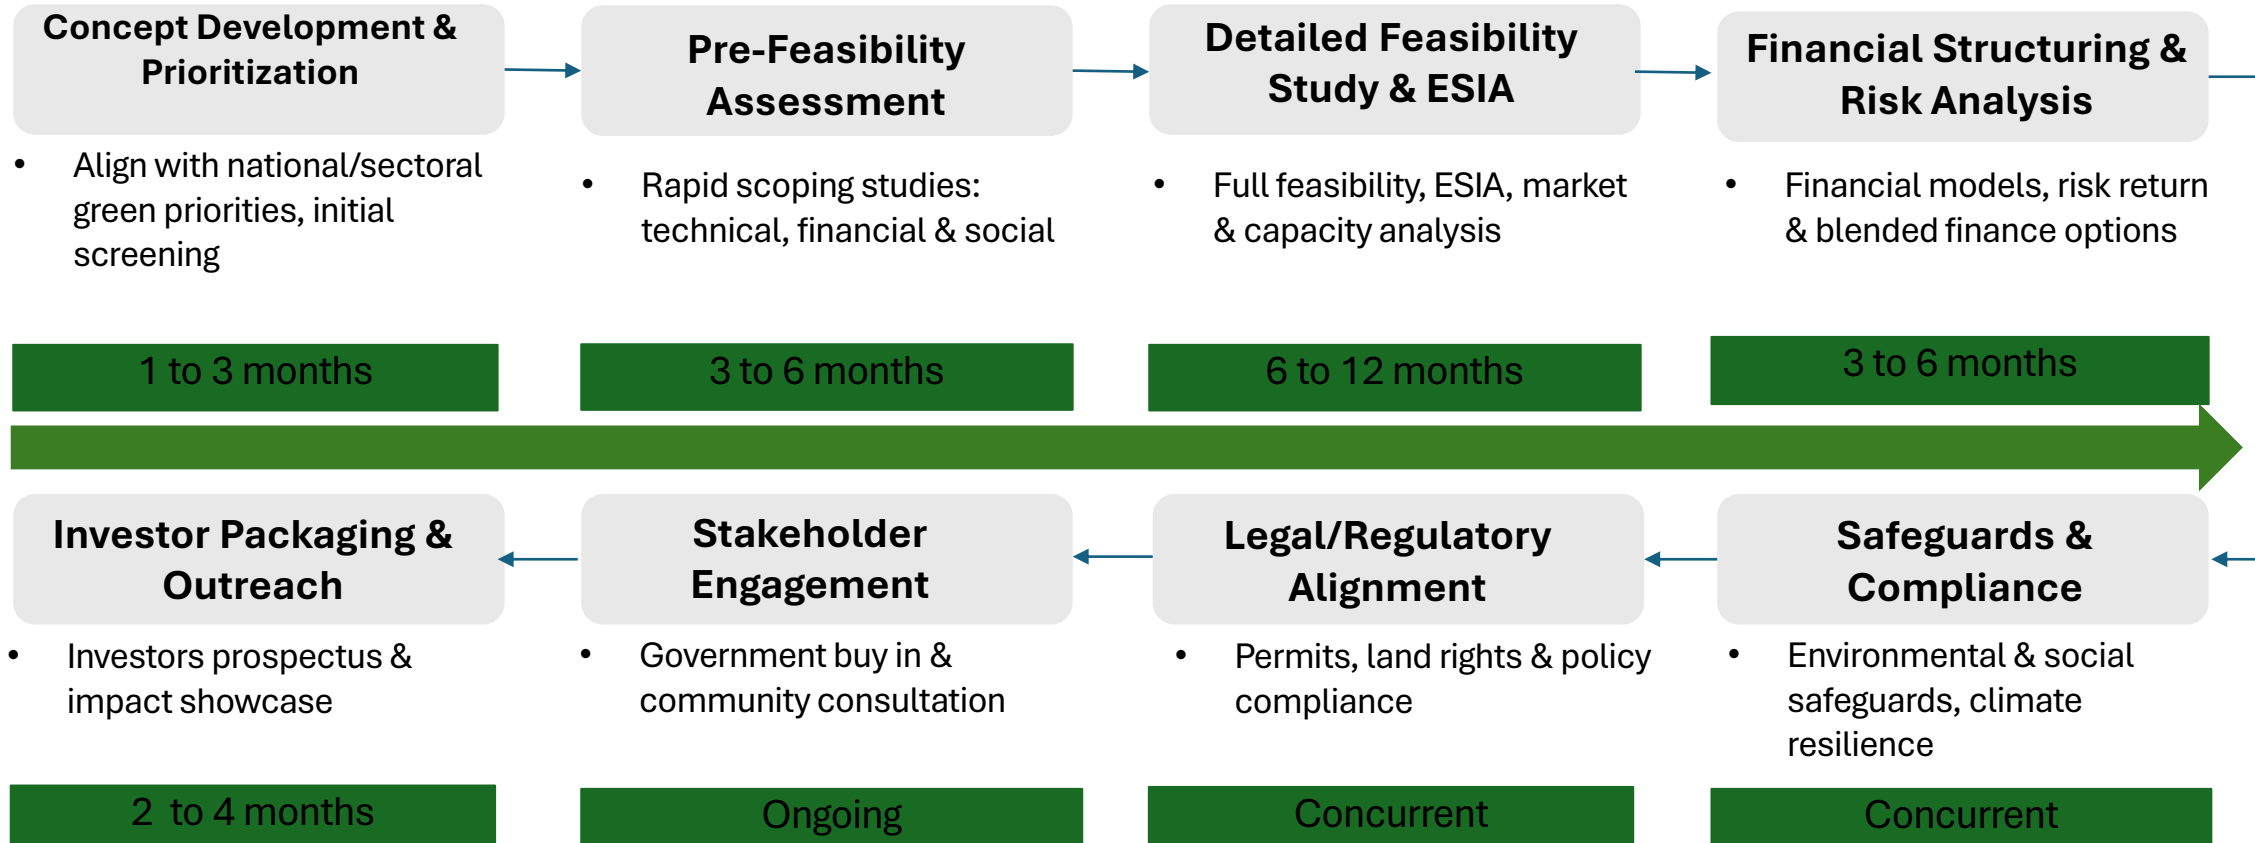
Concept Development & Prioritization

- Align with national/sectoral green priorities, initial screening

1 to 3 months

Pre-Feasibility Assessment

- Rapid scoping studies: technical, financial & social

3 to 6 months

Detailed Feasibility Study & ESIA

- Full feasibility, ESIA, market & capacity analysis

6 to 12 months

Financial Structuring & Risk Analysis

- Financial models, risk return & blended finance options

3 to 6 months

Safeguards & Compliance

- Environmental & social safeguards, climate resilience

Concurrent

Legal/Regulatory Alignment

- Permits, land rights & policy compliance

Concurrent

Stakeholder Engagement

- Government buy in & community consultation

Ongoing

Investor Packaging & Outreach

- Investors prospectus & impact showcase

2 to 4 months